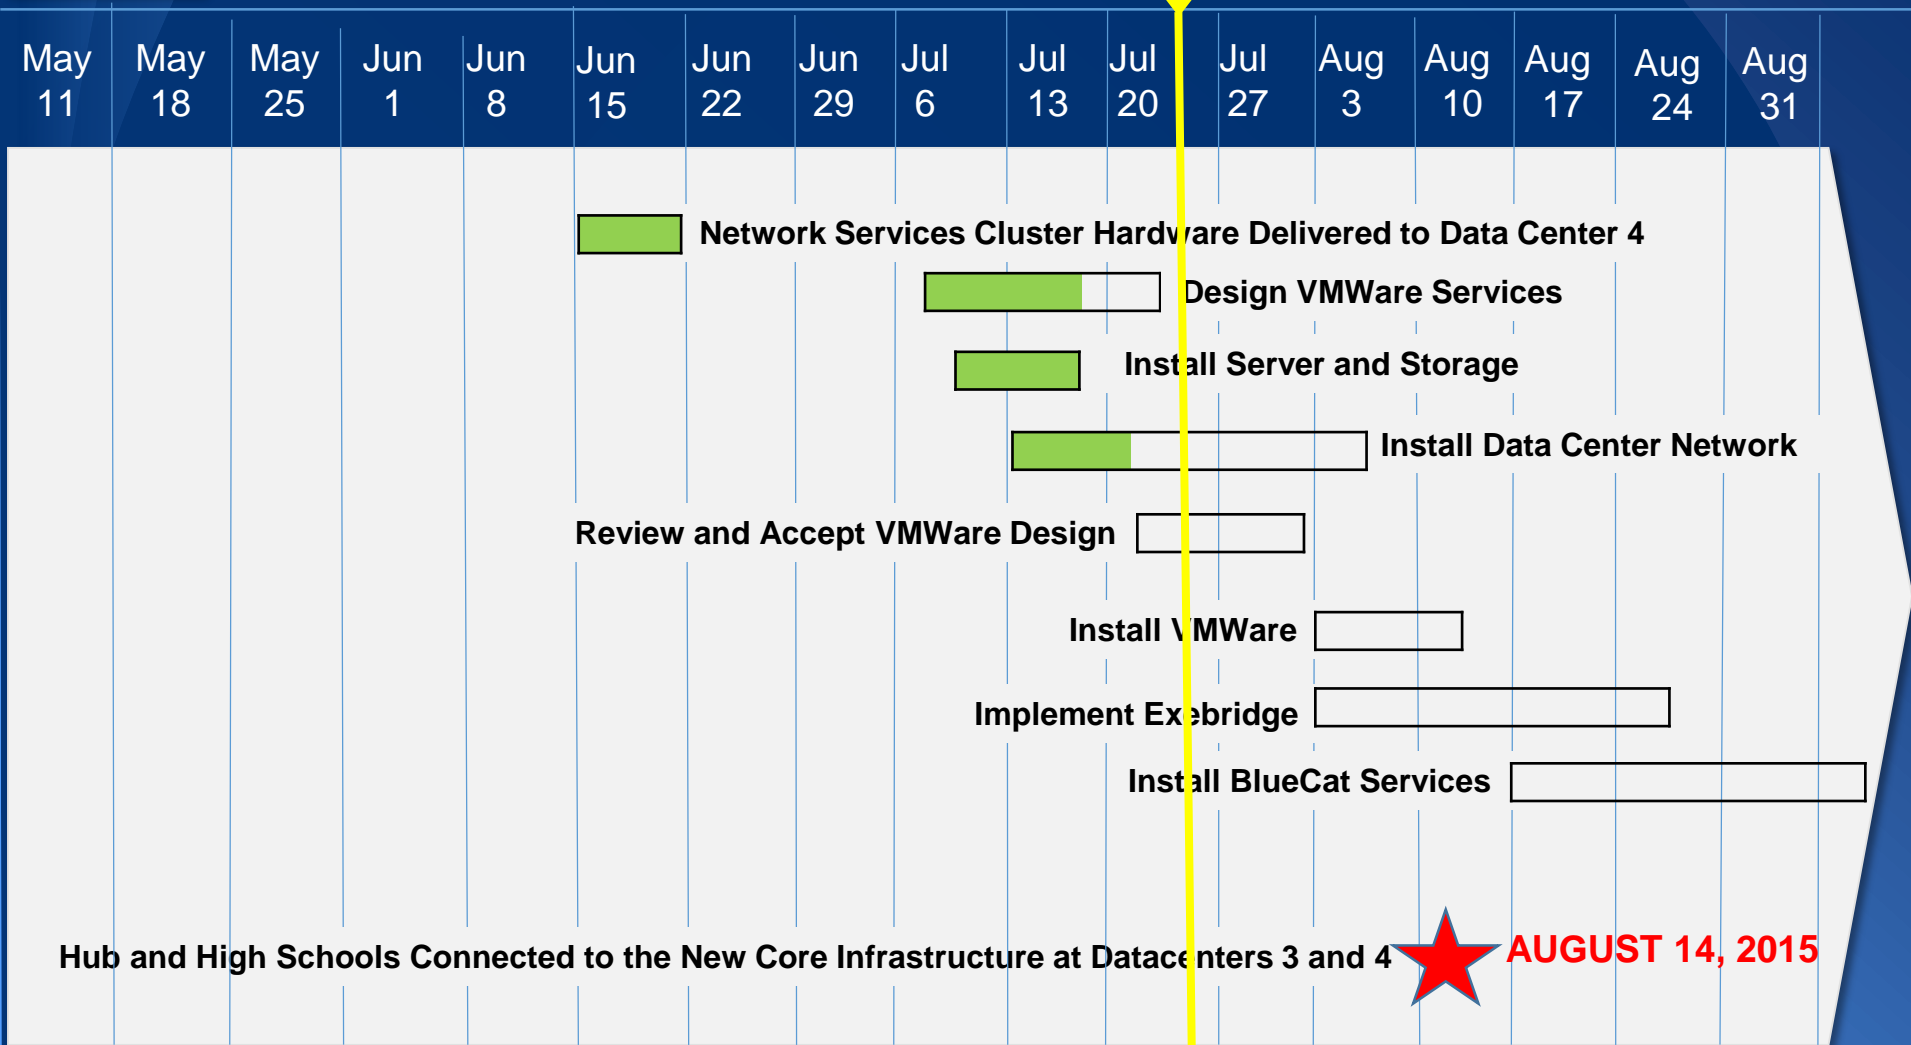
| May 11 | May 18 | May 25 | Jun 1 | Jun 8 | Jun 15 | Jun 22 | Jun 29 | Jul 6 | Jul 13 | Jul 20 | Jul 27 | Aug 3 | Aug 10 | Aug 17 | Aug 24 | Aug 31 |
|---|---|---|---|---|---|---|---|---|---|---|---|---|---|---|---|---|

Network Services Cluster Hardware Delivered to Data Center 4

Design VMWare Services

Install Server and Storage

Install Data Center Network

Review and Accept VMWare Design

Install VMWare

Implement Exebridge

Install BlueCat Services

Hub and High Schools Connected to the New Core Infrastructure at Datacenters 3 and 4

AUGUST 14, 2015